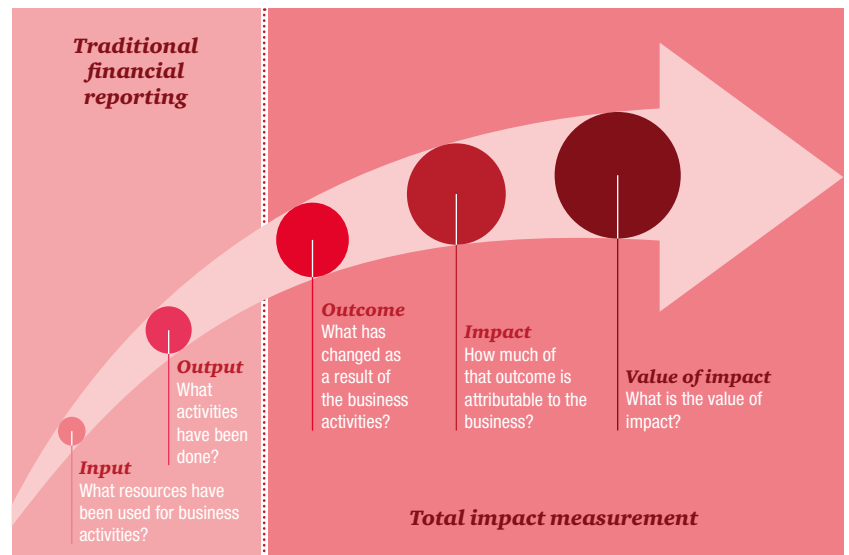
Traditional financial reporting

Input
What resources have been used for business activities?

Output
What activities have been done?

Outcome
What has changed as a result of the business activities?

Impact
How much of that outcome is attributable to the business?

Value of impact
What is the value of impact?

Total impact measurement